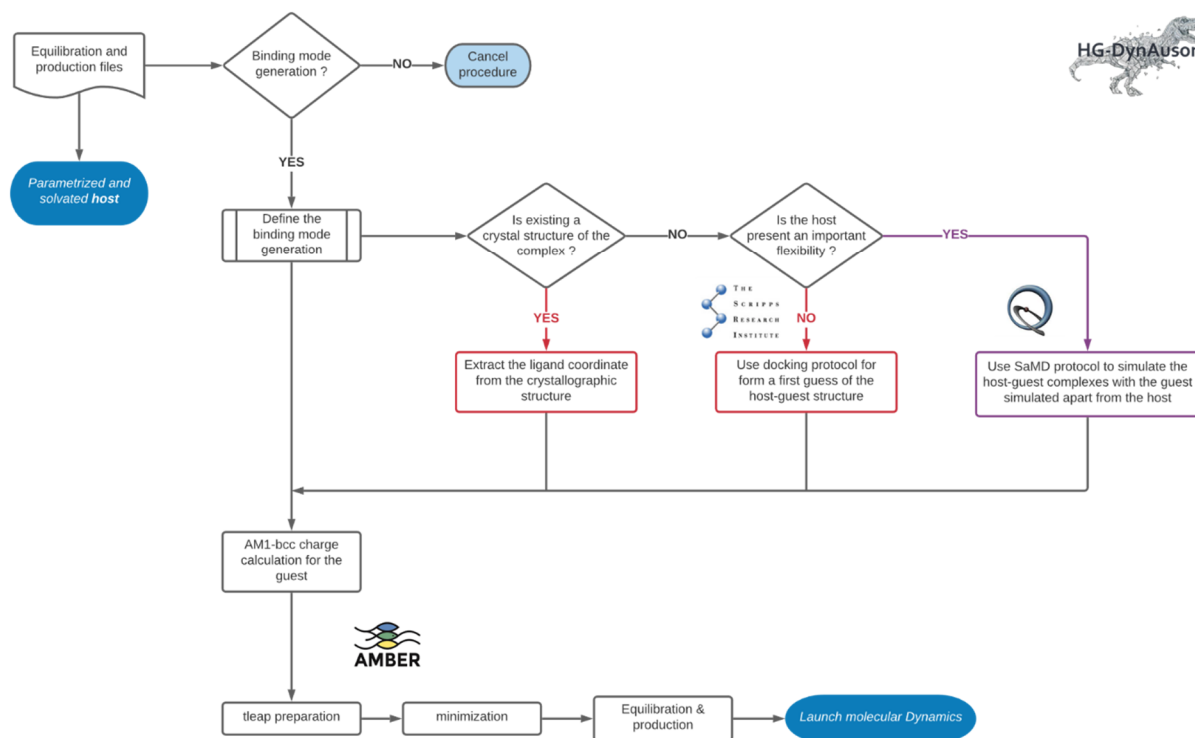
HG-DynAusor

Equilibration and production files

Binding mode generation ?

NO

Cancel procedure

Parametrized and solvated **host**

YES

Define the binding mode generation

Is existing a crystal structure of the complex ?

NO

Is the host present an important flexibility ?

YES

The Scripps Research Institute

YES

NO

Extract the ligand coordinate from the crystallographic structure

Use docking protocol for form a first guess of the host-guest structure

Use SaMD protocol to simulate the host-guest complexes with the guest simulated apart from the host

AM1-bcc charge calculation for the guest

AMBER

tleap preparation

minimization

Equilibration & production

Launch molecular Dynamics